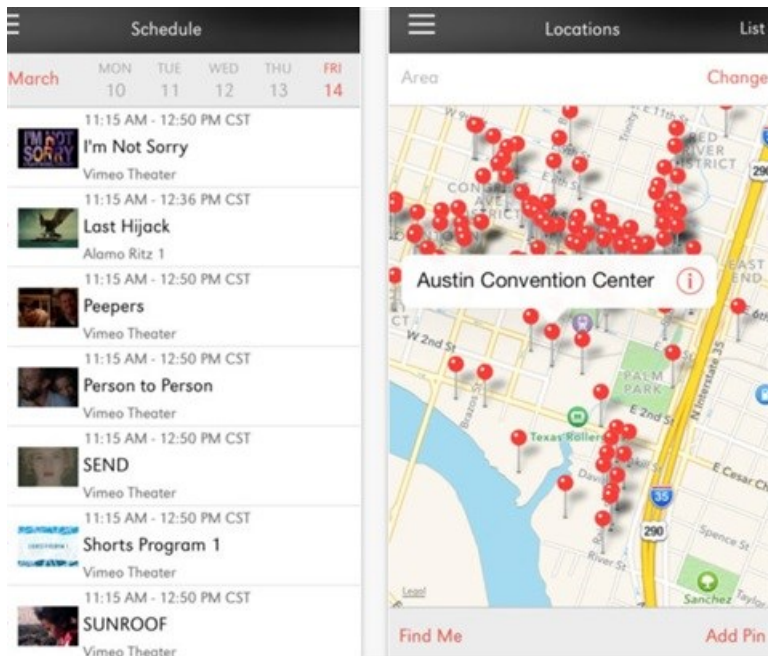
Schedule

March | MON 10 | TUE 11 | WED 12 | THU 13 | FRI 14

11:15 AM - 12:50 PM CST
I'm Not Sorry
Vimeo Theater

11:15 AM - 12:36 PM CST
Last Hijack
Alamo Ritz 1

11:15 AM - 12:50 PM CST
Peepers
Vimeo Theater

11:15 AM - 12:50 PM CST
Person to Person
Vimeo Theater

11:15 AM - 12:50 PM CST
SEND
Vimeo Theater

11:15 AM - 12:50 PM CST
Shorts Program 1
Vimeo Theater

11:15 AM - 12:50 PM CST
SUNROOF
Vimeo Theater

Locations
List

Area
Change

Austin Convention Center

RED RIVER DISTRICT
CONGRESS AVE DISTRICT
EAST END
W 2nd St
E 2nd St
PALM PARK
N Interstate 35
Texas Rollergirls
E Cesar Ch
Davis St
River St
Spence St
Sanchez
Trinity St
E 11th St
290
35
290
Legal

Find Me
Add Pin